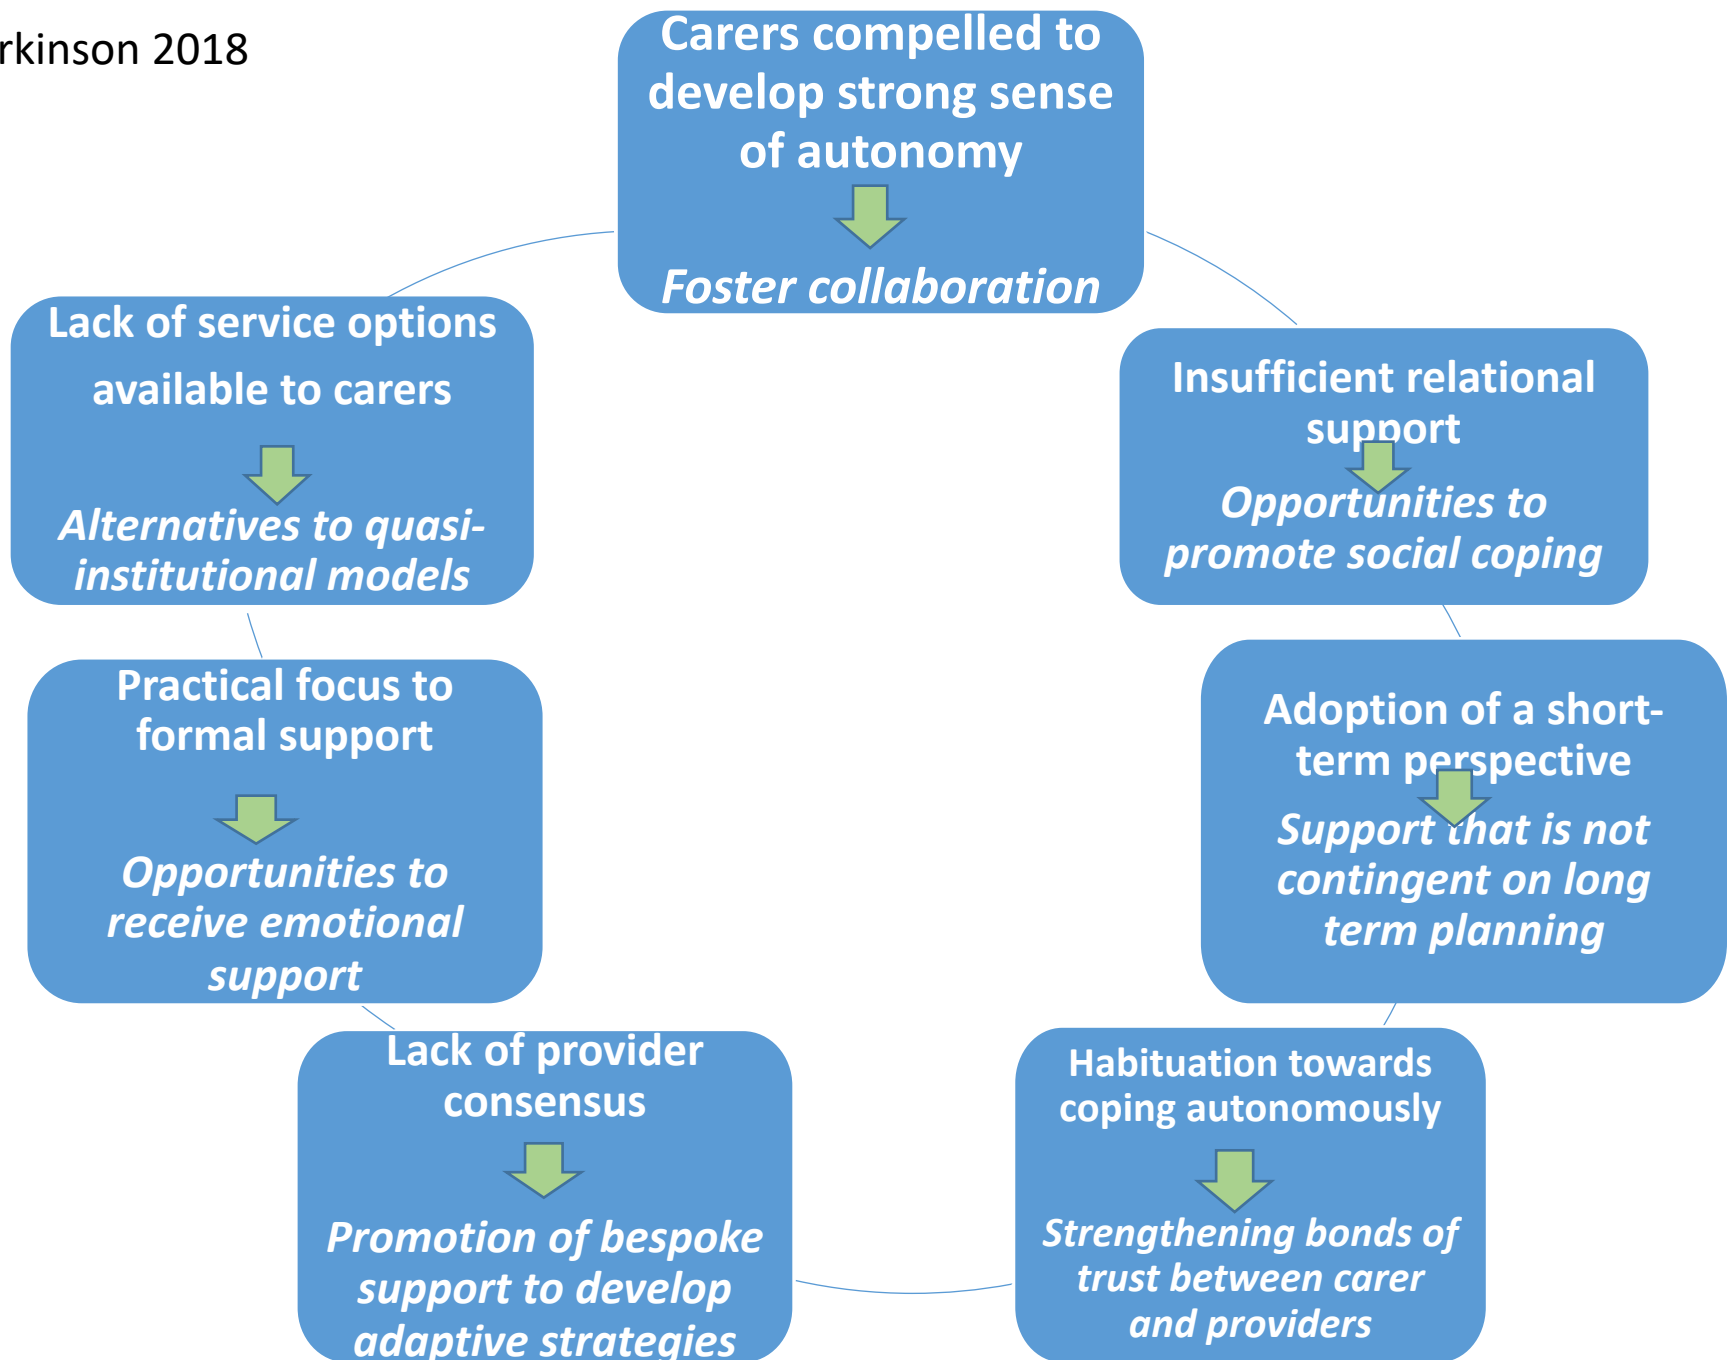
rkinson 2018

Carers compelled to develop strong sense of autonomy

Foster collaboration

Insufficient relational support

Opportunities to promote social coping

Adoption of a short-term perspective

Support that is not contingent on long term planning

Habituation towards coping autonomously

Strengthening bonds of trust between carer and providers

Lack of provider consensus

Promotion of bespoke support to develop adaptive strategies

Practical focus to formal support

Opportunities to receive emotional support

Lack of service options available to carers

Alternatives to quasi-institutional models